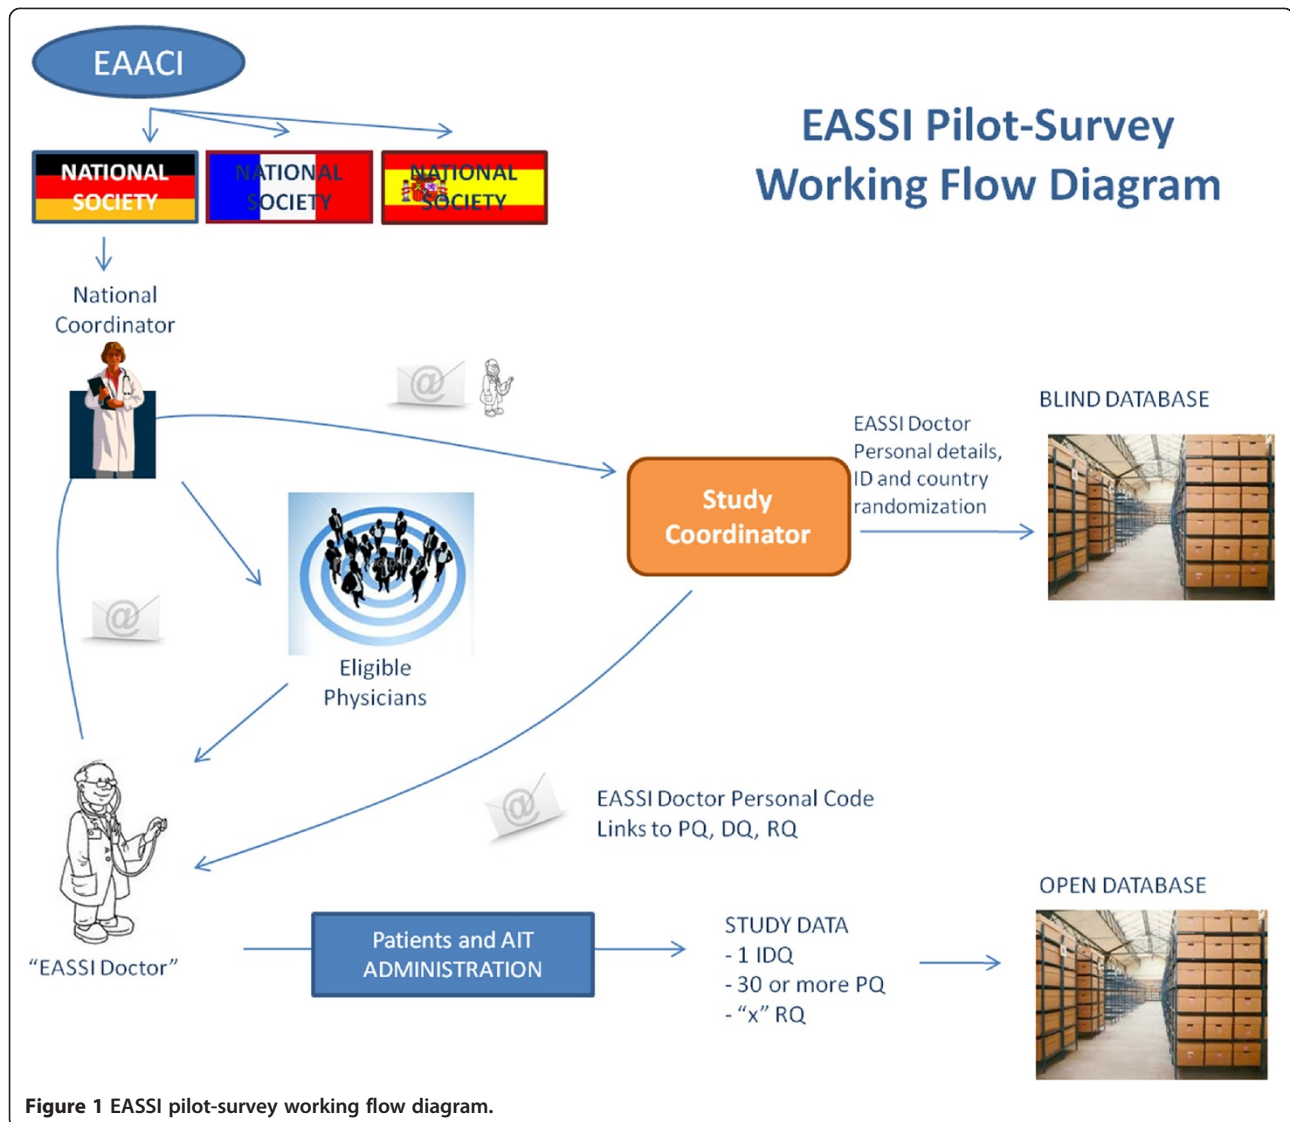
EAACI

NATIONAL SOCIETY

NATIONAL SOCIETY

NATIONAL SOCIETY

EASSI Pilot-Survey Working Flow Diagram

National Coordinator

@

BLIND DATABASE

EASSI Doctor Personal details, ID and country randomization

Study Coordinator

@

Eligible Physicians

@

EASSI Doctor Personal Code Links to PQ, DQ, RQ

OPEN DATABASE

"EASSI Doctor"

Patients and AIT ADMINISTRATION

STUDY DATA
- 1 IDQ
- 30 or more PQ
- "x" RQ

Figure 1 EASSI pilot-survey working flow diagram.